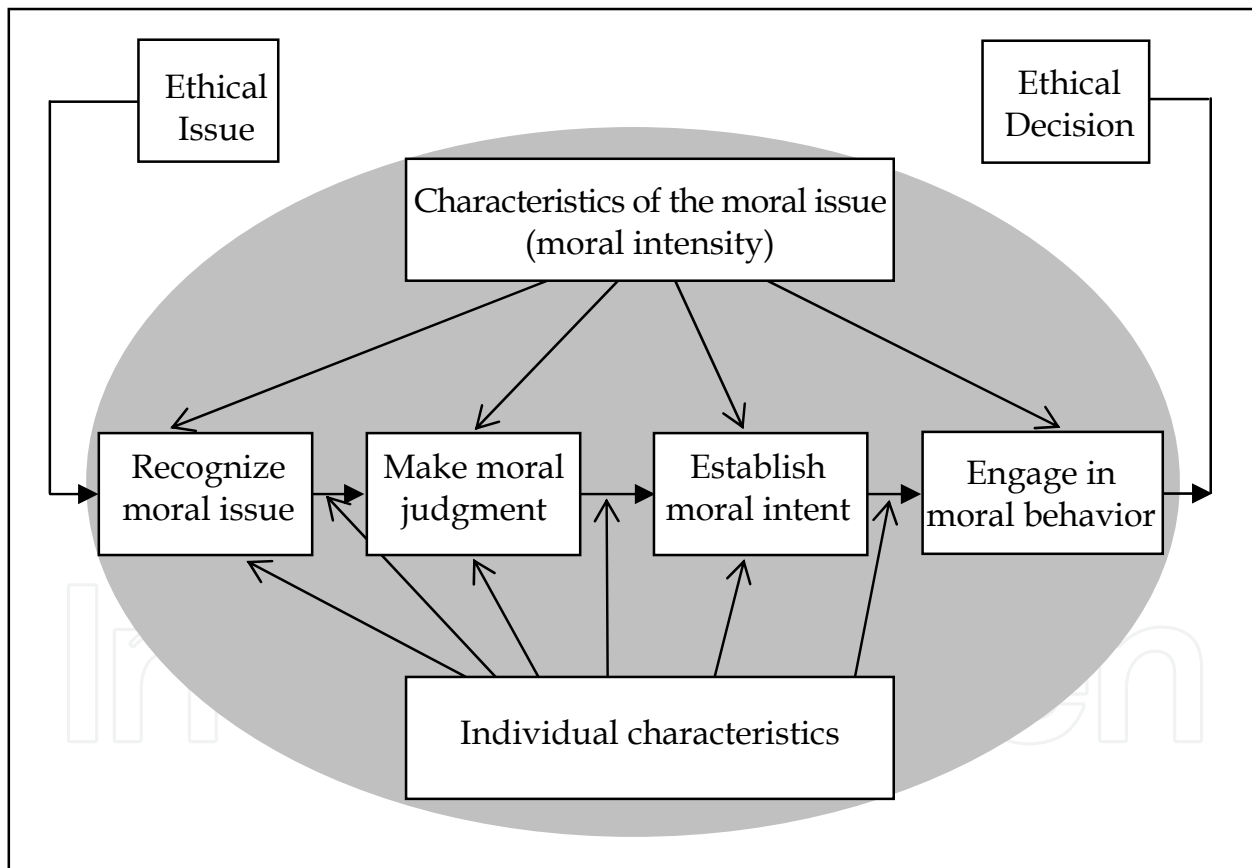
Ethical Issue

Ethical Decision

Characteristics of the moral issue (moral intensity)

Recognize moral issue

Make moral judgment

Establish moral intent

Engage in moral behavior

Individual characteristics

IntechOpen